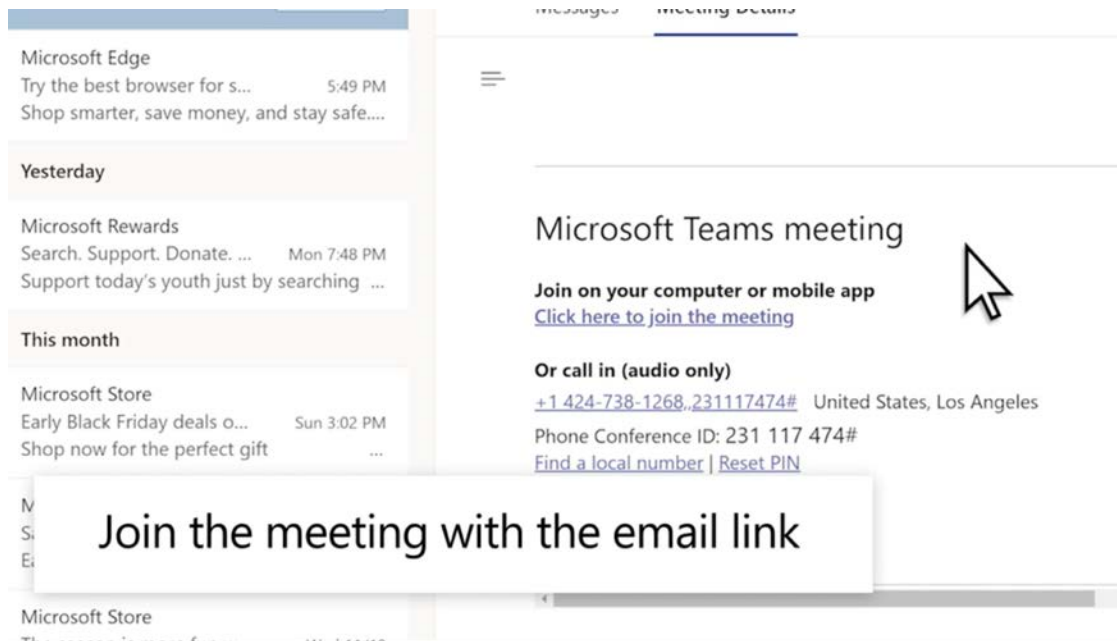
Messages Meeting Details

Microsoft Edge
Try the best browser for s... 5:49 PM
Shop smarter, save money, and stay safe....

Yesterday

Microsoft Rewards
Search. Support. Donate. ... Mon 7:48 PM
Support today's youth just by searching ...

This month

Microsoft Store
Early Black Friday deals o... Sun 3:02 PM
Shop now for the perfect gift ...

M
S
E

Microsoft Store
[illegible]

Microsoft Teams meeting

Join on your computer or mobile app
Click here to join the meeting

Or call in (audio only)
+1 424-738-1268,,231117474# United States, Los Angeles
Phone Conference ID: 231 117 474#
Find a local number | Reset PIN

Join the meeting with the email link